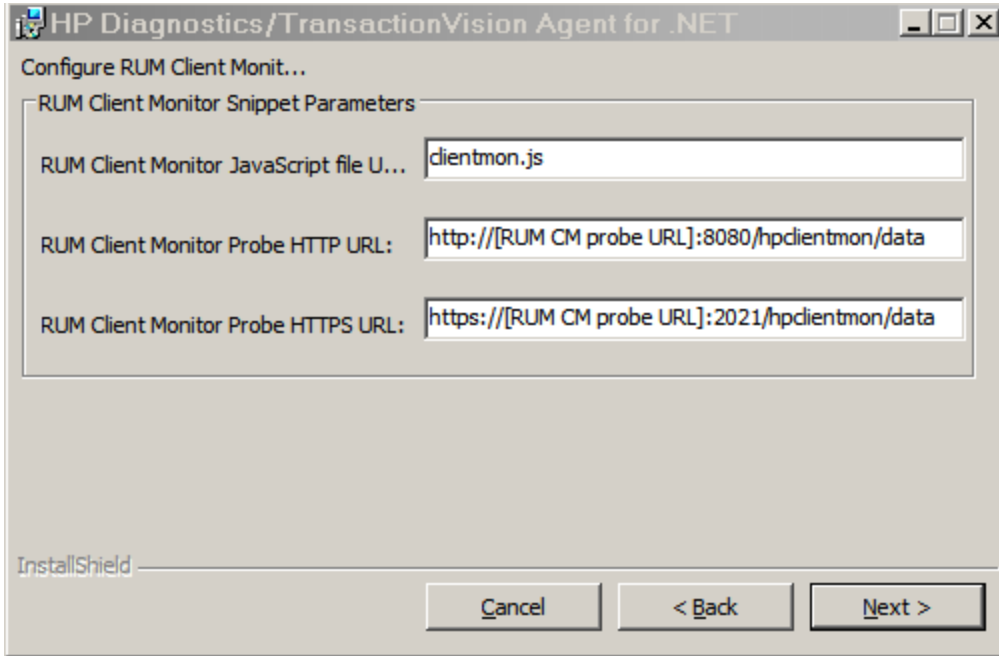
HP Diagnostics/TransactionVision Agent for .NET

Configure RUM Client Monit...

RUM Client Monitor Snippet Parameters

RUM Client Monitor JavaScript file U... clientmon.js

RUM Client Monitor Probe HTTP URL: http://[RUM CM probe URL]:8080/hpclientmon/data

RUM Client Monitor Probe HTTPS URL: https://[RUM CM probe URL]:2021/hpclientmon/data

InstallShield

Cancel

< Back

Next >